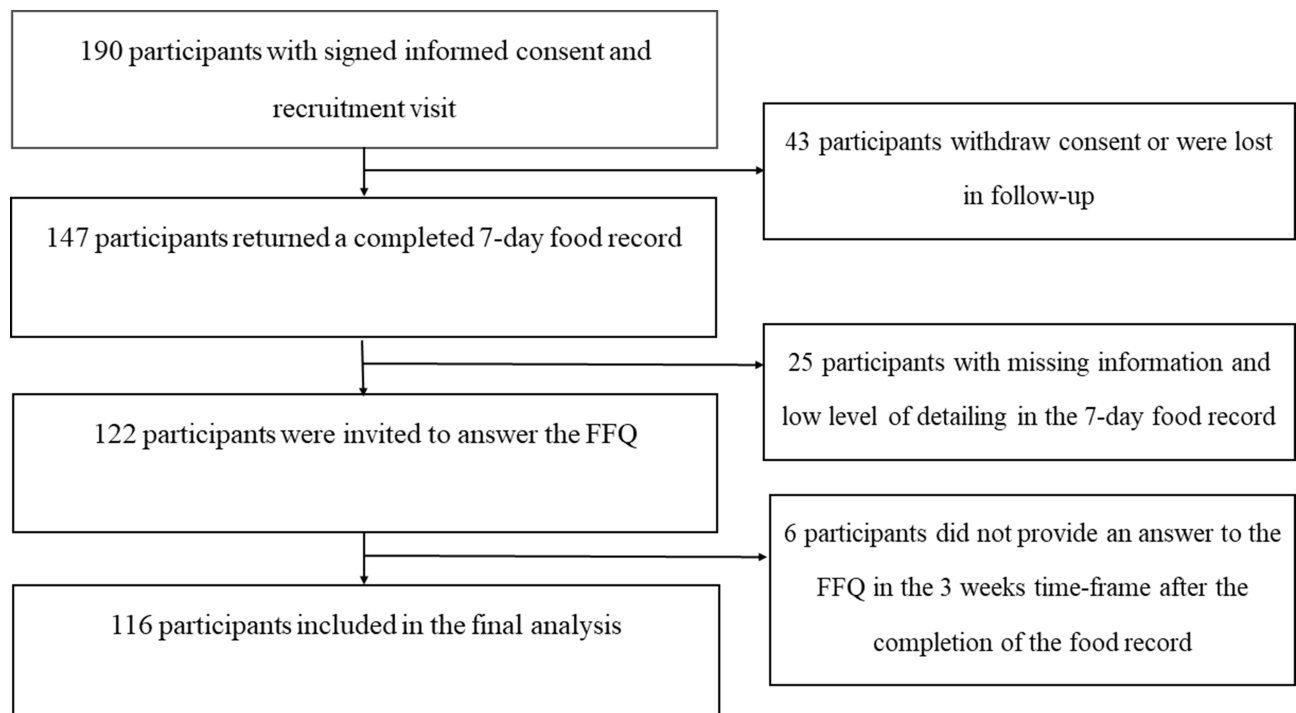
190 participants with signed informed consent and recruitment visit

43 participants withdraw consent or were lost in follow-up

147 participants returned a completed 7-day food record

25 participants with missing information and low level of detailing in the 7-day food record

122 participants were invited to answer the FFQ

6 participants did not provide an answer to the FFQ in the 3 weeks time-frame after the completion of the food record

116 participants included in the final analysis